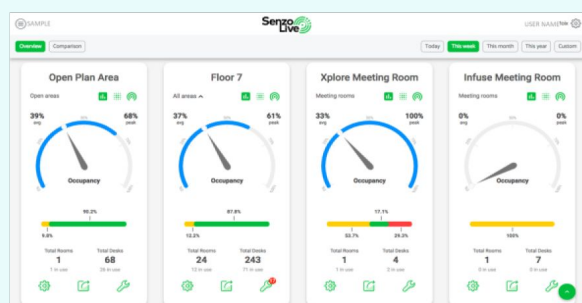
SAMPLE

Senzo Live

USER NAME

Overview Comparison

Today This week This month This year Custom

Open Plan Area

Open areas

39%
avg

68%
peak

Occupancy

90.2%

9.8%

Total Rooms
1
1 in use

Total Desks
68
26 in use

Floor 7

All areas

37%
avg

61%
peak

Occupancy

87.8%

12.2%

Total Rooms
24
12 in use

Total Desks
243
71 in use

Xplore Meeting Room

Meeting rooms

33%
avg

100%
peak

Occupancy

17.1%

53.7%

29.3%

Total Rooms
1
1 in use

Total Desks
4
3 in use

Infuse Meeting Room

Meeting rooms

0%
avg

0%
peak

Occupancy

100%

Total Rooms
1
0 in use

Total Desks
7
0 in use